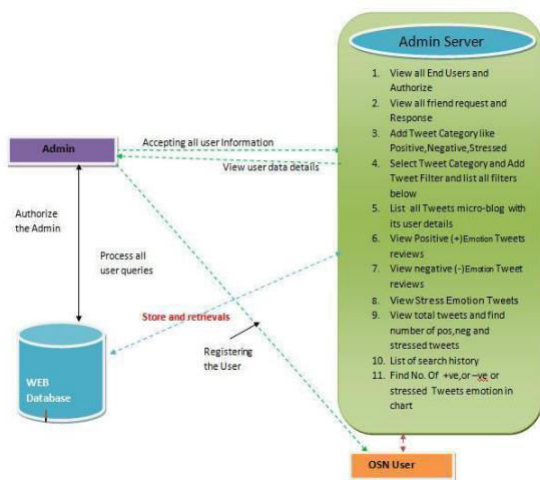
Admin Server

1. View all End Users and Authorize
2. View all friend request and Response
3. Add Tweet Category like Positive,Negative,Stressed
4. Select Tweet Category and Add Tweet Filter and list all filters below
5. List all Tweets micro-blog with its user details
6. View Positive (+)Emotion Tweets reviews
7. View negative (-)Emotion Tweet reviews
8. View Stress Emotion Tweets
9. View total tweets and find number of pos,neg and stressed tweets
10. List of search history
11. Find No. Of +ve,or –ve or stressed Tweets emotion in chart

Admin

Accepting all user information

View user data details

Authorize the Admin

Process all user queries

Store and retrievals

Registering the User

WEB Database

OSN User